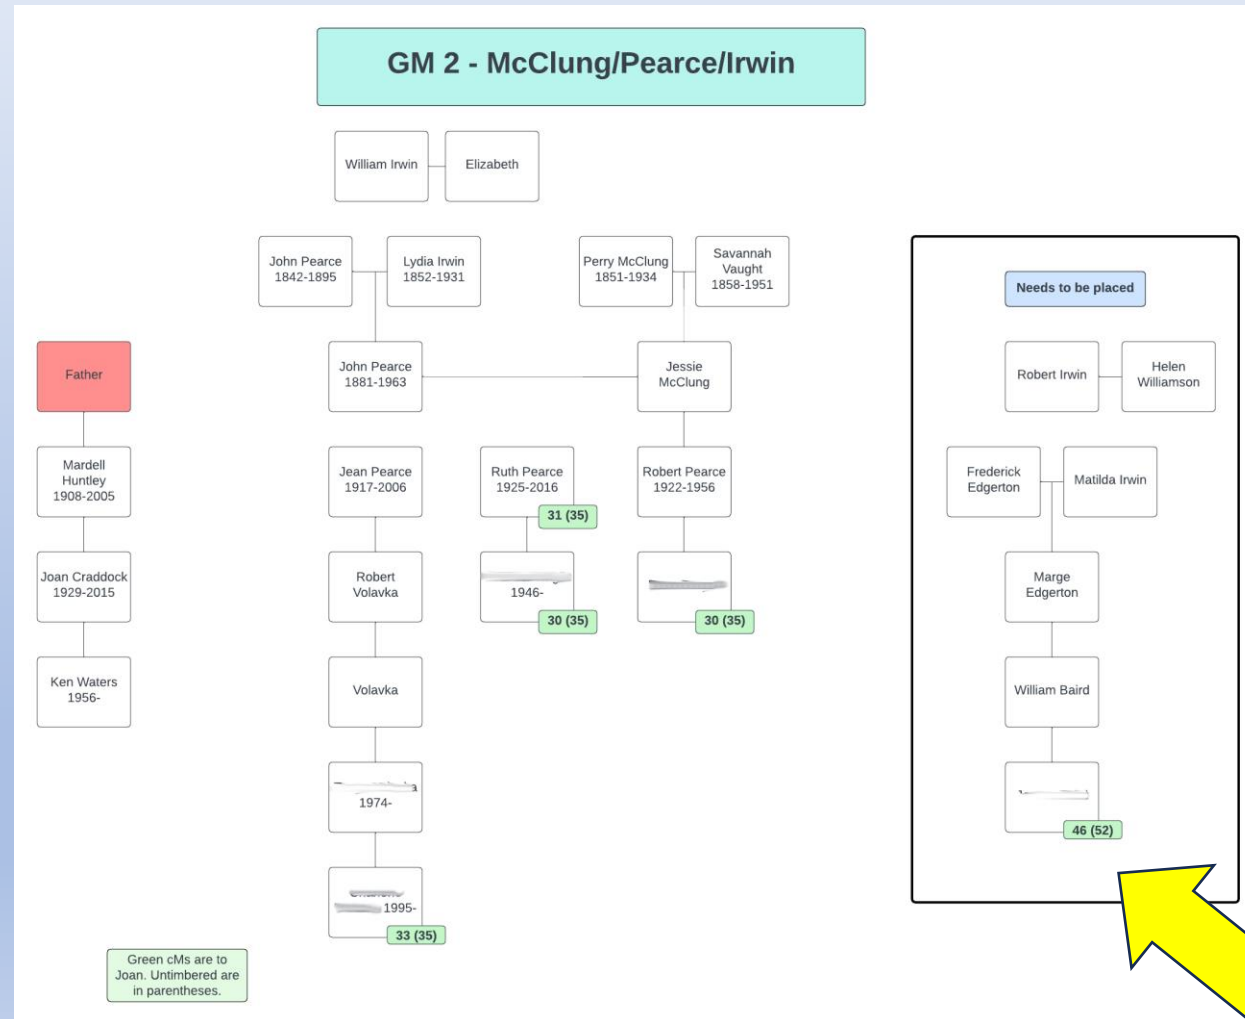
GM 2 - McClung/Pearce/Irwin

William Irwin

Elizabeth

John Pearce 1842-1895

Lydia Irwin 1852-1931

Perry McClung 1851-1934

Savannah Vaught 1858-1951

Needs to be placed

Father

John Pearce 1881-1963

Jessie McClung

Robert Irwin

Helen Williamson

Mardell Huntley 1908-2005

Jean Pearce 1917-2006

Ruth Pearce 1925-2016

31 (35)

Robert Pearce 1922-1956

Frederick Edgerton

Matilda Irwin

Joan Craddock 1929-2015

Robert Volavka

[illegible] 1946-

30 (35)

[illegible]

30 (35)

Marge Edgerton

Ken Waters 1956-

Volavka

William Baird

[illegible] 1974-

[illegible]

46 (52)

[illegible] 1995-

33 (35)

Green cMs are to Joan. Untimbered are in parentheses.